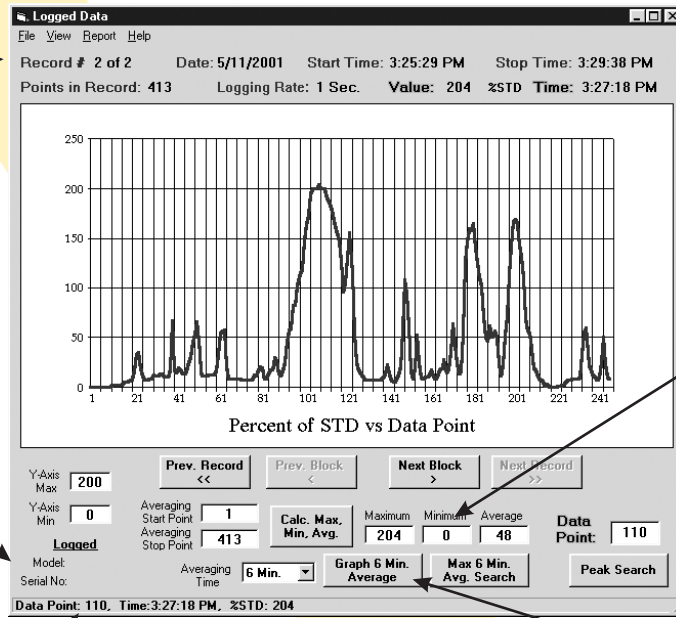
Logged Data

File View Report Help

Record # 2 of 2 Date: 5/11/2001 Start Time: 3:25:29 PM Stop Time: 3:29:38 PM

Points in Record: 413 Logging Rate: 1 Sec. Value: 204 %STD Time: 3:27:18 PM

250
200
150
100
50
0

1 21 41 61 81 101 121 141 161 181 201 221 241

Percent of STD vs Data Point

Y-Axis Max 200

Y-Axis Min 0

Prev. Record <<

Prev. Block <

Next Block >

Next Record >>

Averaging Start Point 1

Averaging Stop Point 413

Calc. Max, Min, Avg.

Maximum 204

Minimum 0

Average 48

Data Point: 110

Logged

Model:

Serial No:

Averaging Time 6 Min.

Graph 6 Min. Average

Max 6 Min. Avg. Search

Peak Search

Data Point: 110, Time:3:27:18 PM, %STD: 204